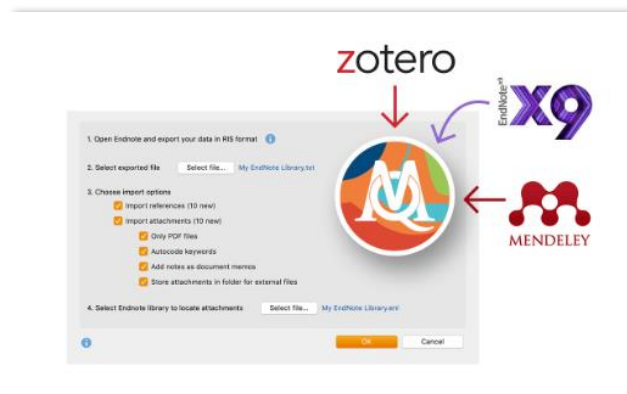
zotero

EndNote X9

MENDELEY

1. Open Endnote and export your data in RIS format

2. Select exported file   Select file...   My EndNote Library.txt

3. Choose import options

Import references (10 new)

Import attachments (10 new)

Only PDF files

Autocode keywords

Add notes as document memos

Store attachments in folder for external files

4. Select Endnote library to locate attachments   Select file...   My EndNote Library.enl

OK   Cancel